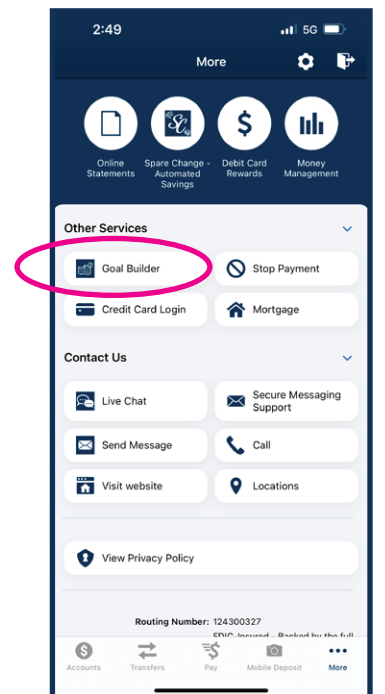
2:49

5G

More

Online Statements

Spare Change - Automated Savings

Debit Card Rewards

Money Management

Other Services

Goal Builder

Stop Payment

Credit Card Login

Mortgage

Contact Us

Live Chat

Secure Messaging Support

Send Message

Call

Visit website

Locations

View Privacy Policy

Routing Number: 124300327

FDIC-Insured - Backed by the full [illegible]

Accounts

Transfers

Pay

Mobile Deposit

More